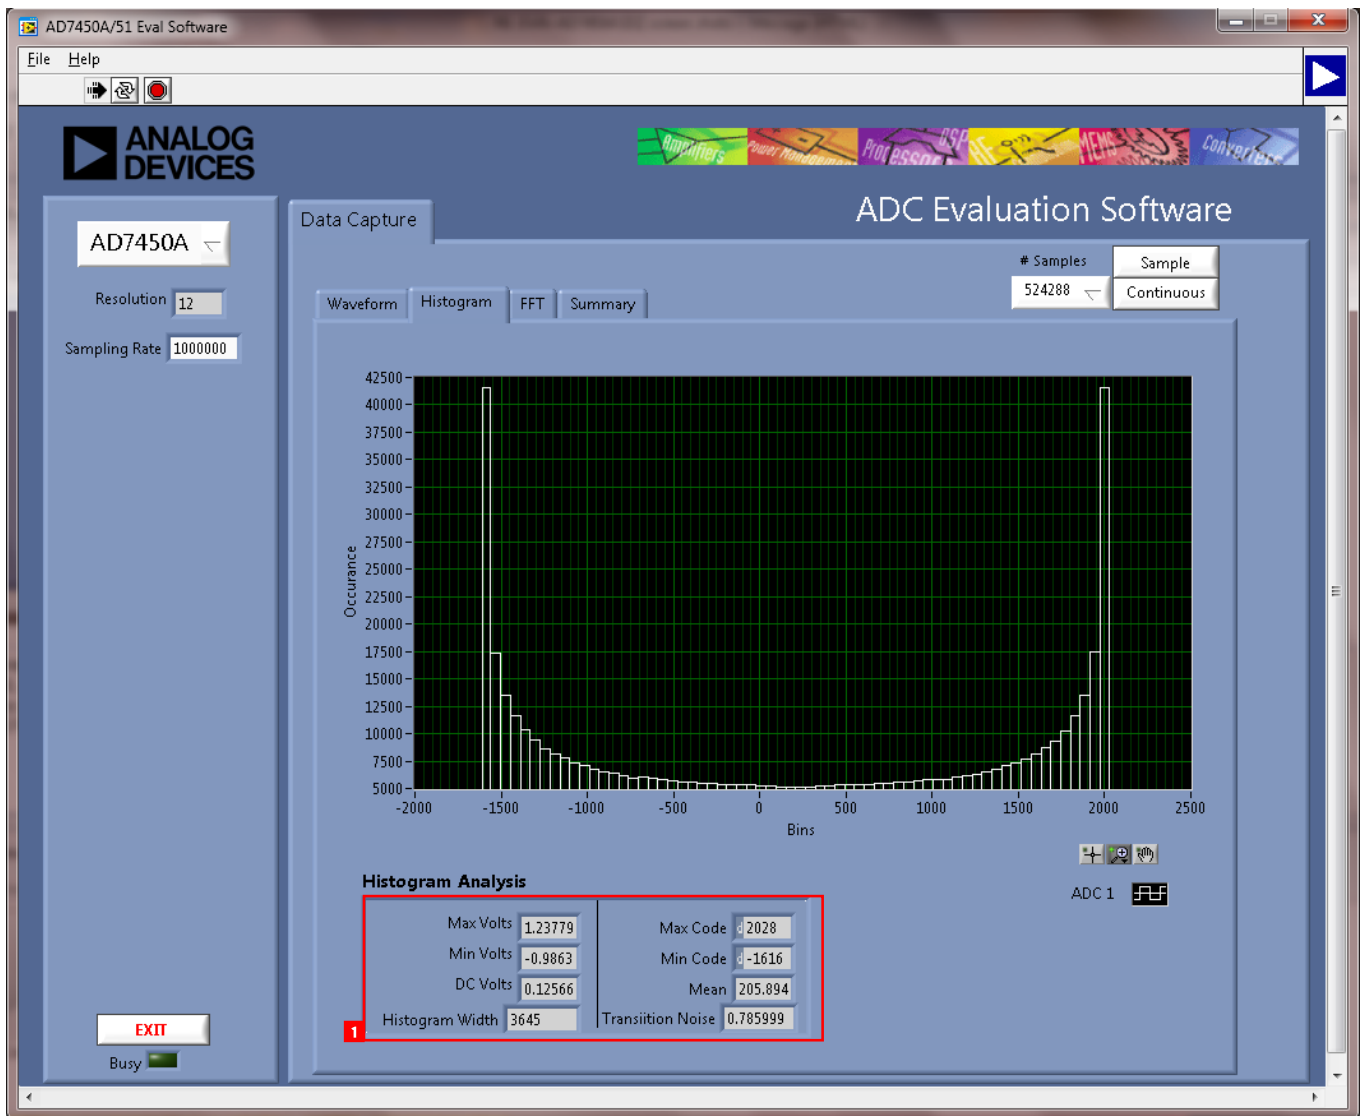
AD7450A/51 Eval Software

File Help

ANALOG DEVICES

Amplifiers Power Management Processors DSP RF MEMS Converters

ADC Evaluation Software

AD7450A

Resolution 12

Sampling Rate 1000000

Data Capture

# Samples 524288

Sample

Continuous

Waveform Histogram FFT Summary

42500
40000
37500
35000
32500
30000
27500
25000
22500
20000
17500
15000
12500
10000
7500
5000

Occurance

-2000 -1500 -1000 -500 0 500 1000 1500 2000 2500

Bins

Histogram Analysis

| | | | |
|---|---|---|---|
| Max Volts | 1.23779 | Max Code | 2028 |
| Min Volts | -0.9863 | Min Code | -1616 |
| DC Volts | 0.12566 | Mean | 205.894 |
| Histogram Width | 3645 | Transiition Noise | 0.785999 |

1

ADC 1

EXIT

Busy